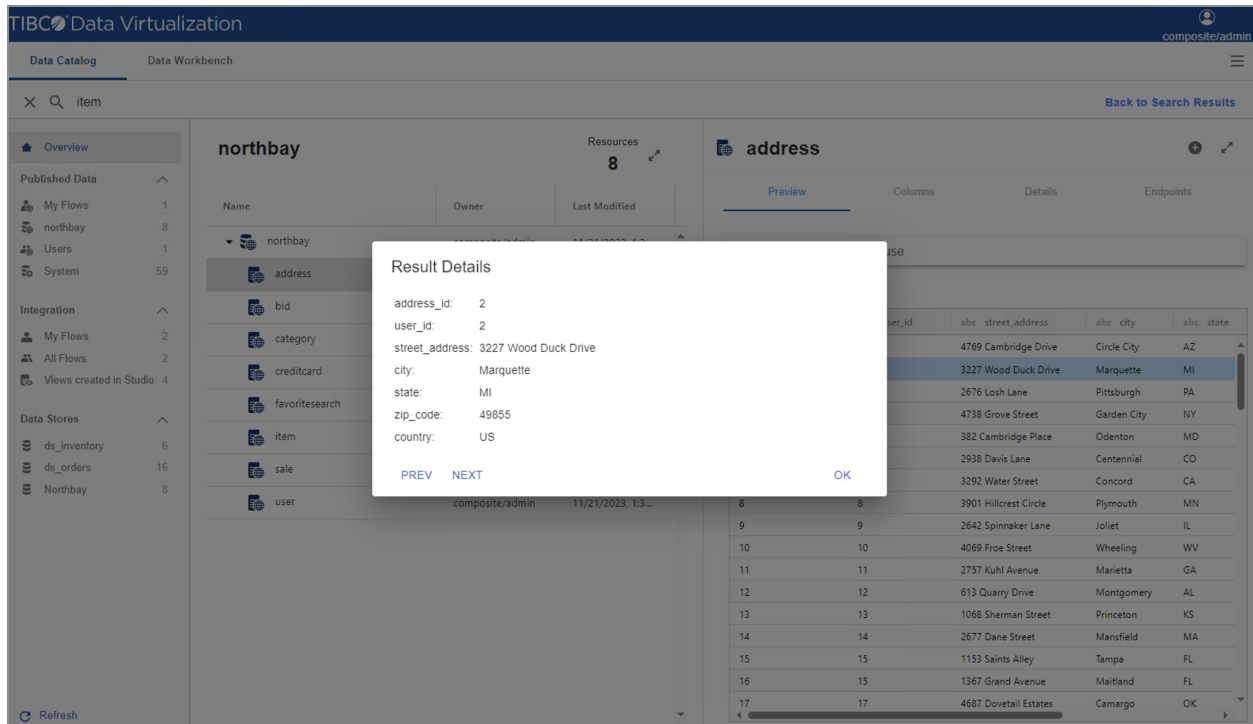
TIBCO Data Virtualization

composite/admin

Data Catalog
Data Workbench

item

Back to Search Results

Overview

Published Data
My Flows 1
northbay 8
Users 1
System 59

Integration
My Flows 2
All Flows 2
Views created in Studio 4

Data Stores
ds_inventory 6
ds_orders 16
Northbay 8

Refresh

northbay

Resources
8

| Name | Owner | Last Modified |
|---|---|---|
| northbay | | |
| address | | |
| bid | | |
| category | | |
| creditcard | | |
| favoritesearch | | |
| item | | |
| sale | | |
| user | composite/admin | 11/21/2023, 1:3... |

address

Preview
Columns
Details
Endpoints

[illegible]se

| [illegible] | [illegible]ser_id | abc street_address | abc city | abc state |
|---|---|---|---|---|
| | | 4769 Cambridge Drive | Circle City | AZ |
| | | 3227 Wood Duck Drive | Marquette | MI |
| | | 2676 Losh Lane | Pittsburgh | PA |
| | | 4738 Grove Street | Garden City | NY |
| | | 382 Cambridge Place | Odenton | MD |
| | | 2938 Davis Lane | Centennial | CO |
| | | 3292 Water Street | Concord | CA |
| 8 | 8 | 3901 Hillcrest Circle | Plymouth | MN |
| 9 | 9 | 2642 Spinnaker Lane | Joliet | IL |
| 10 | 10 | 4069 Froe Street | Wheeling | WV |
| 11 | 11 | 2757 Kuhl Avenue | Marietta | GA |
| 12 | 12 | 613 Quarry Drive | Montgomery | AL |
| 13 | 13 | 1068 Sherman Street | Princeton | KS |
| 14 | 14 | 2677 Dane Street | Mansfield | MA |
| 15 | 15 | 1153 Saints Alley | Tampa | FL |
| 16 | 15 | 1367 Grand Avenue | Maitland | FL |
| 17 | 17 | 4687 Dovetail Estates | Camargo | OK |

Result Details

address_id: 2
user_id: 2
street_address: 3227 Wood Duck Drive
city: Marquette
state: MI
zip_code: 49855
country: US

PREV NEXT
OK